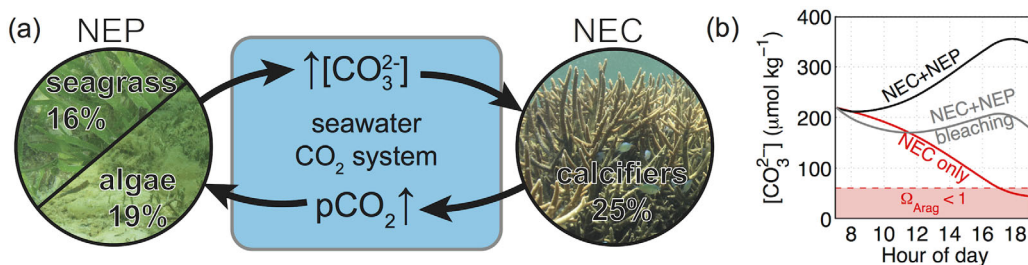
(a) NEP

seagrass 16%

algae 19%

↑$[CO_3^{2-}]$

seawater $CO_2$ system

$pCO_2$↑

NEC

calcifiers 25%

(b)

400

300

200

100

0

$[CO_3^{2-}]$ ($\mu$mol kg$^{-1}$)

NEC+NEP

NEC+NEP bleaching

NEC only

$\Omega_{Arag} < 1$

8 10 12 14 16 18

Hour of day